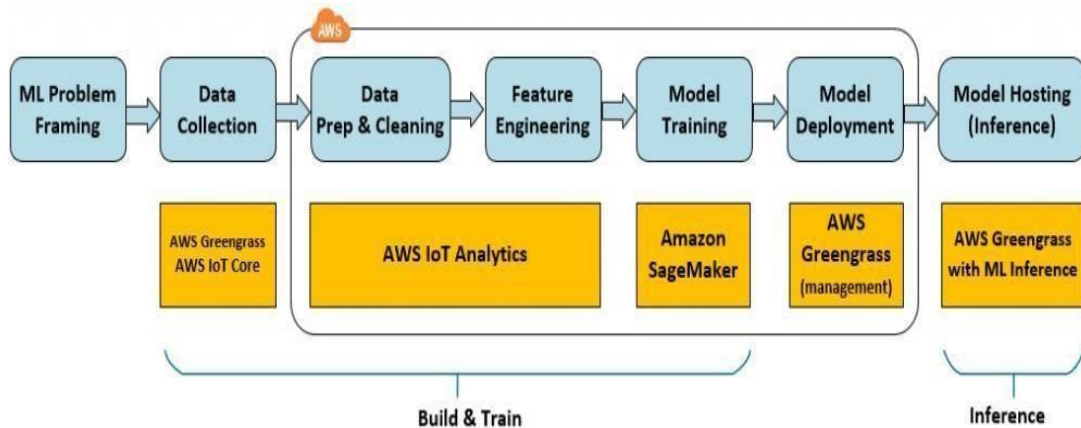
AWS

ML Problem Framing

Data Collection

Data Prep & Cleaning

Feature Engineering

Model Training

Model Deployment

Model Hosting (Inference)

AWS Greengrass AWS IoT Core

AWS IoT Analytics

Amazon SageMaker

AWS Greengrass (management)

AWS Greengrass with ML Inference

Build & Train

Inference